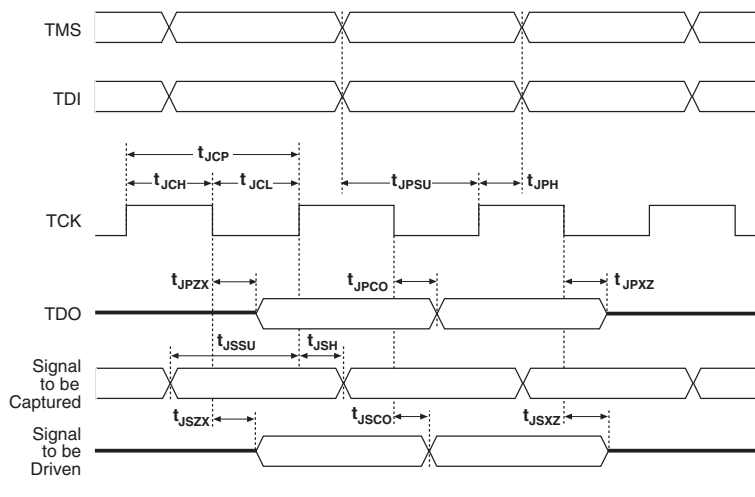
TMS

TDI

$t_{JCP}$

$t_{JCH}$ $t_{JCL}$ $t_{JPSU}$ $t_{JPH}$

TCK

$t_{JPZX}$ $t_{JPCO}$ $t_{JPXZ}$

TDO

$t_{JSSU}$ $t_{JSH}$

Signal to be Captured

$t_{JSZX}$ $t_{JSCO}$ $t_{JSXZ}$

Signal to be Driven